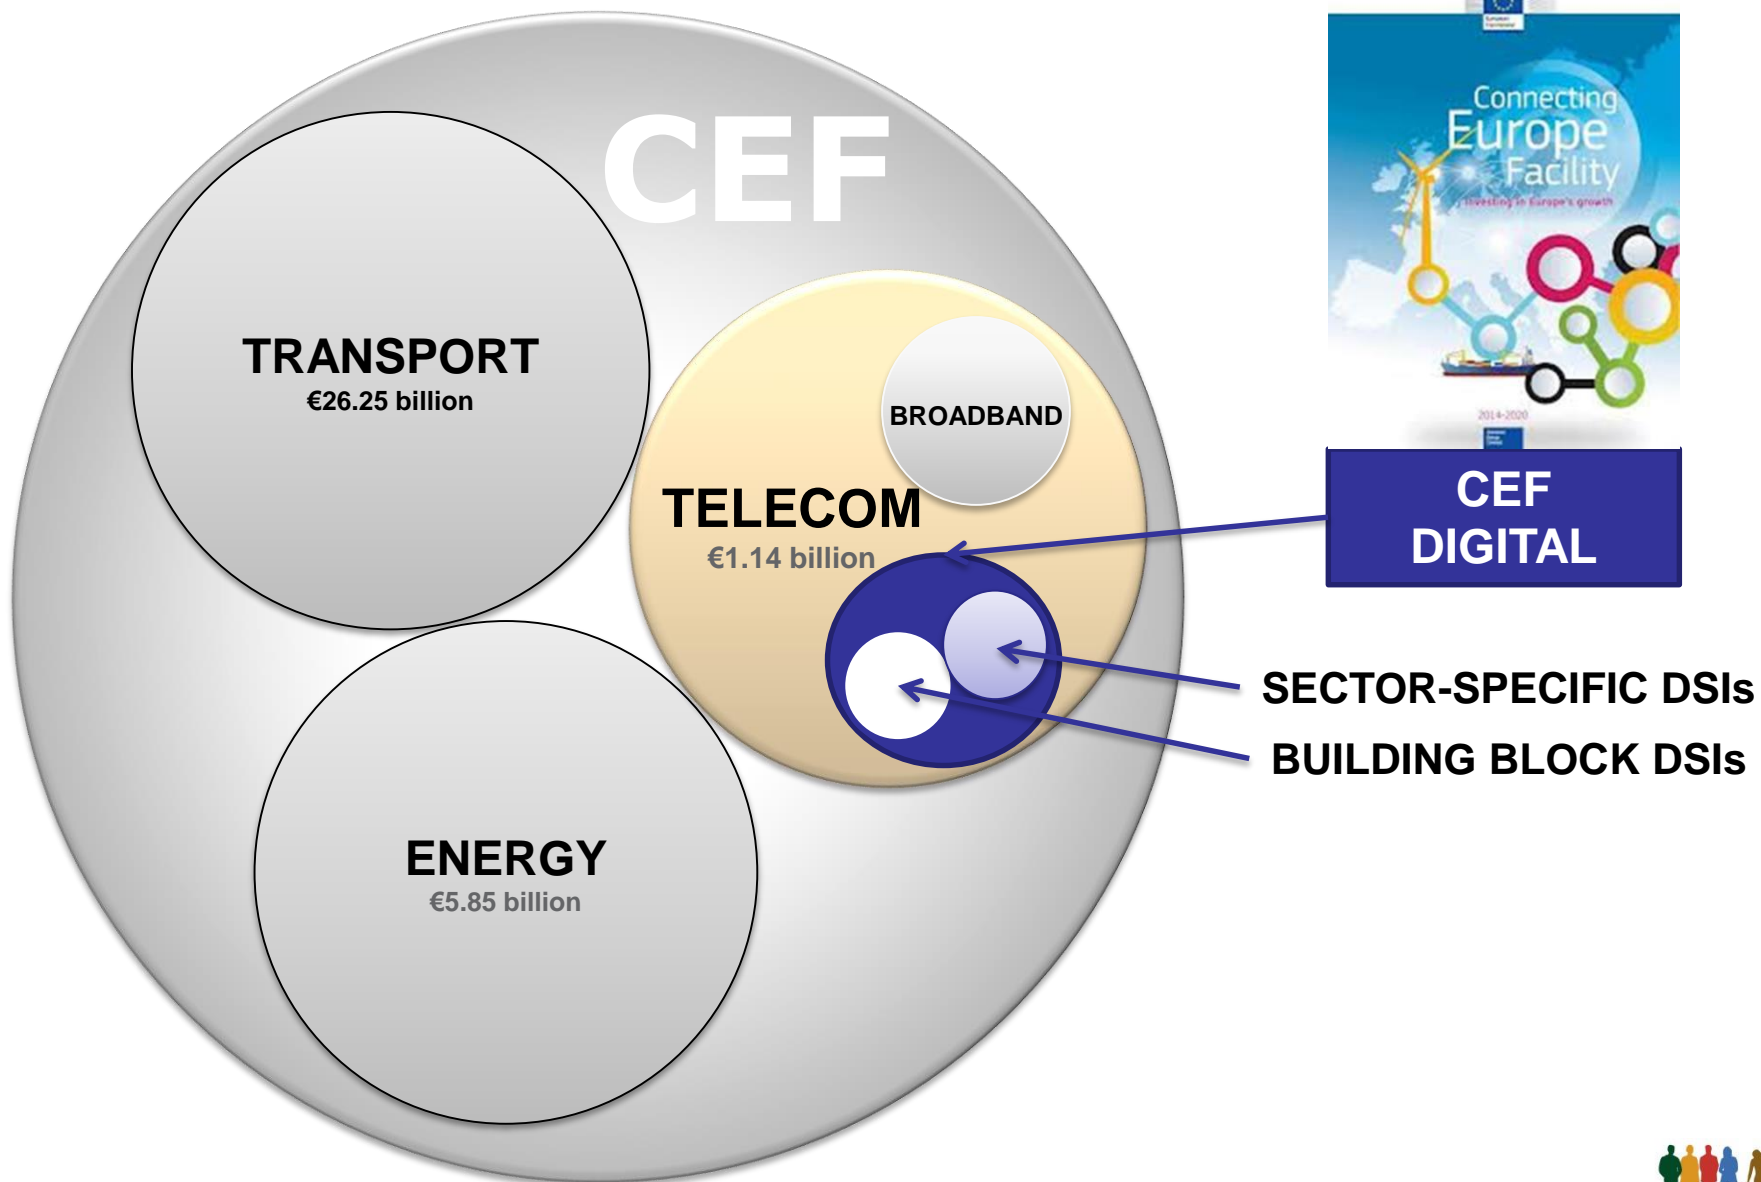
CEF

TRANSPORT
€26.25 billion

TELECOM
€1.14 billion

BROADBAND

ENERGY
€5.85 billion

Connecting Europe Facility
Investing in Europe's growth
2014-2020

CEF DIGITAL

SECTOR-SPECIFIC DSIs

BUILDING BLOCK DSIs